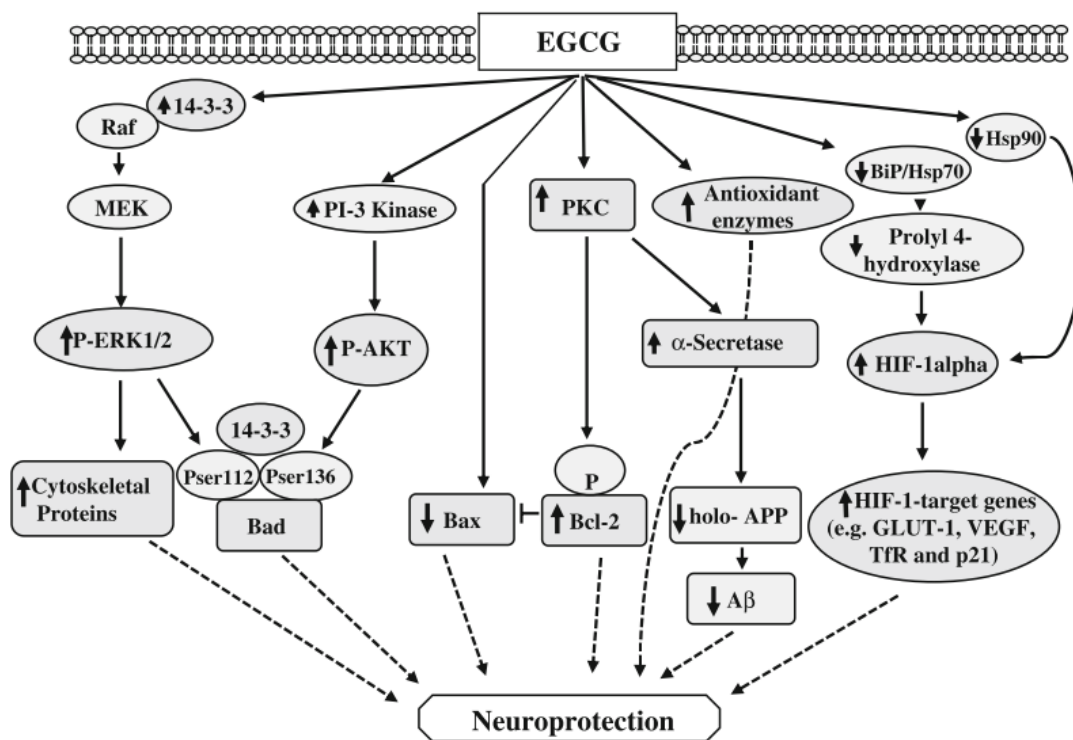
EGCG

14-3-3

Raf

MEK

P-ERK1/2

PI-3 Kinase

P-AKT

14-3-3

Pser112

Pser136

Bad

Cytoskeletal Proteins

PKC

P

Bax

Bcl-2

Antioxidant enzymes

$\alpha$-Secretase

holo- APP

A$\beta$

Hsp90

BiP/Hsp70

Prolyl 4-hydroxylase

HIF-1alpha

HIF-1-target genes (e.g. GLUT-1, VEGF, TfR and p21)

Neuroprotection